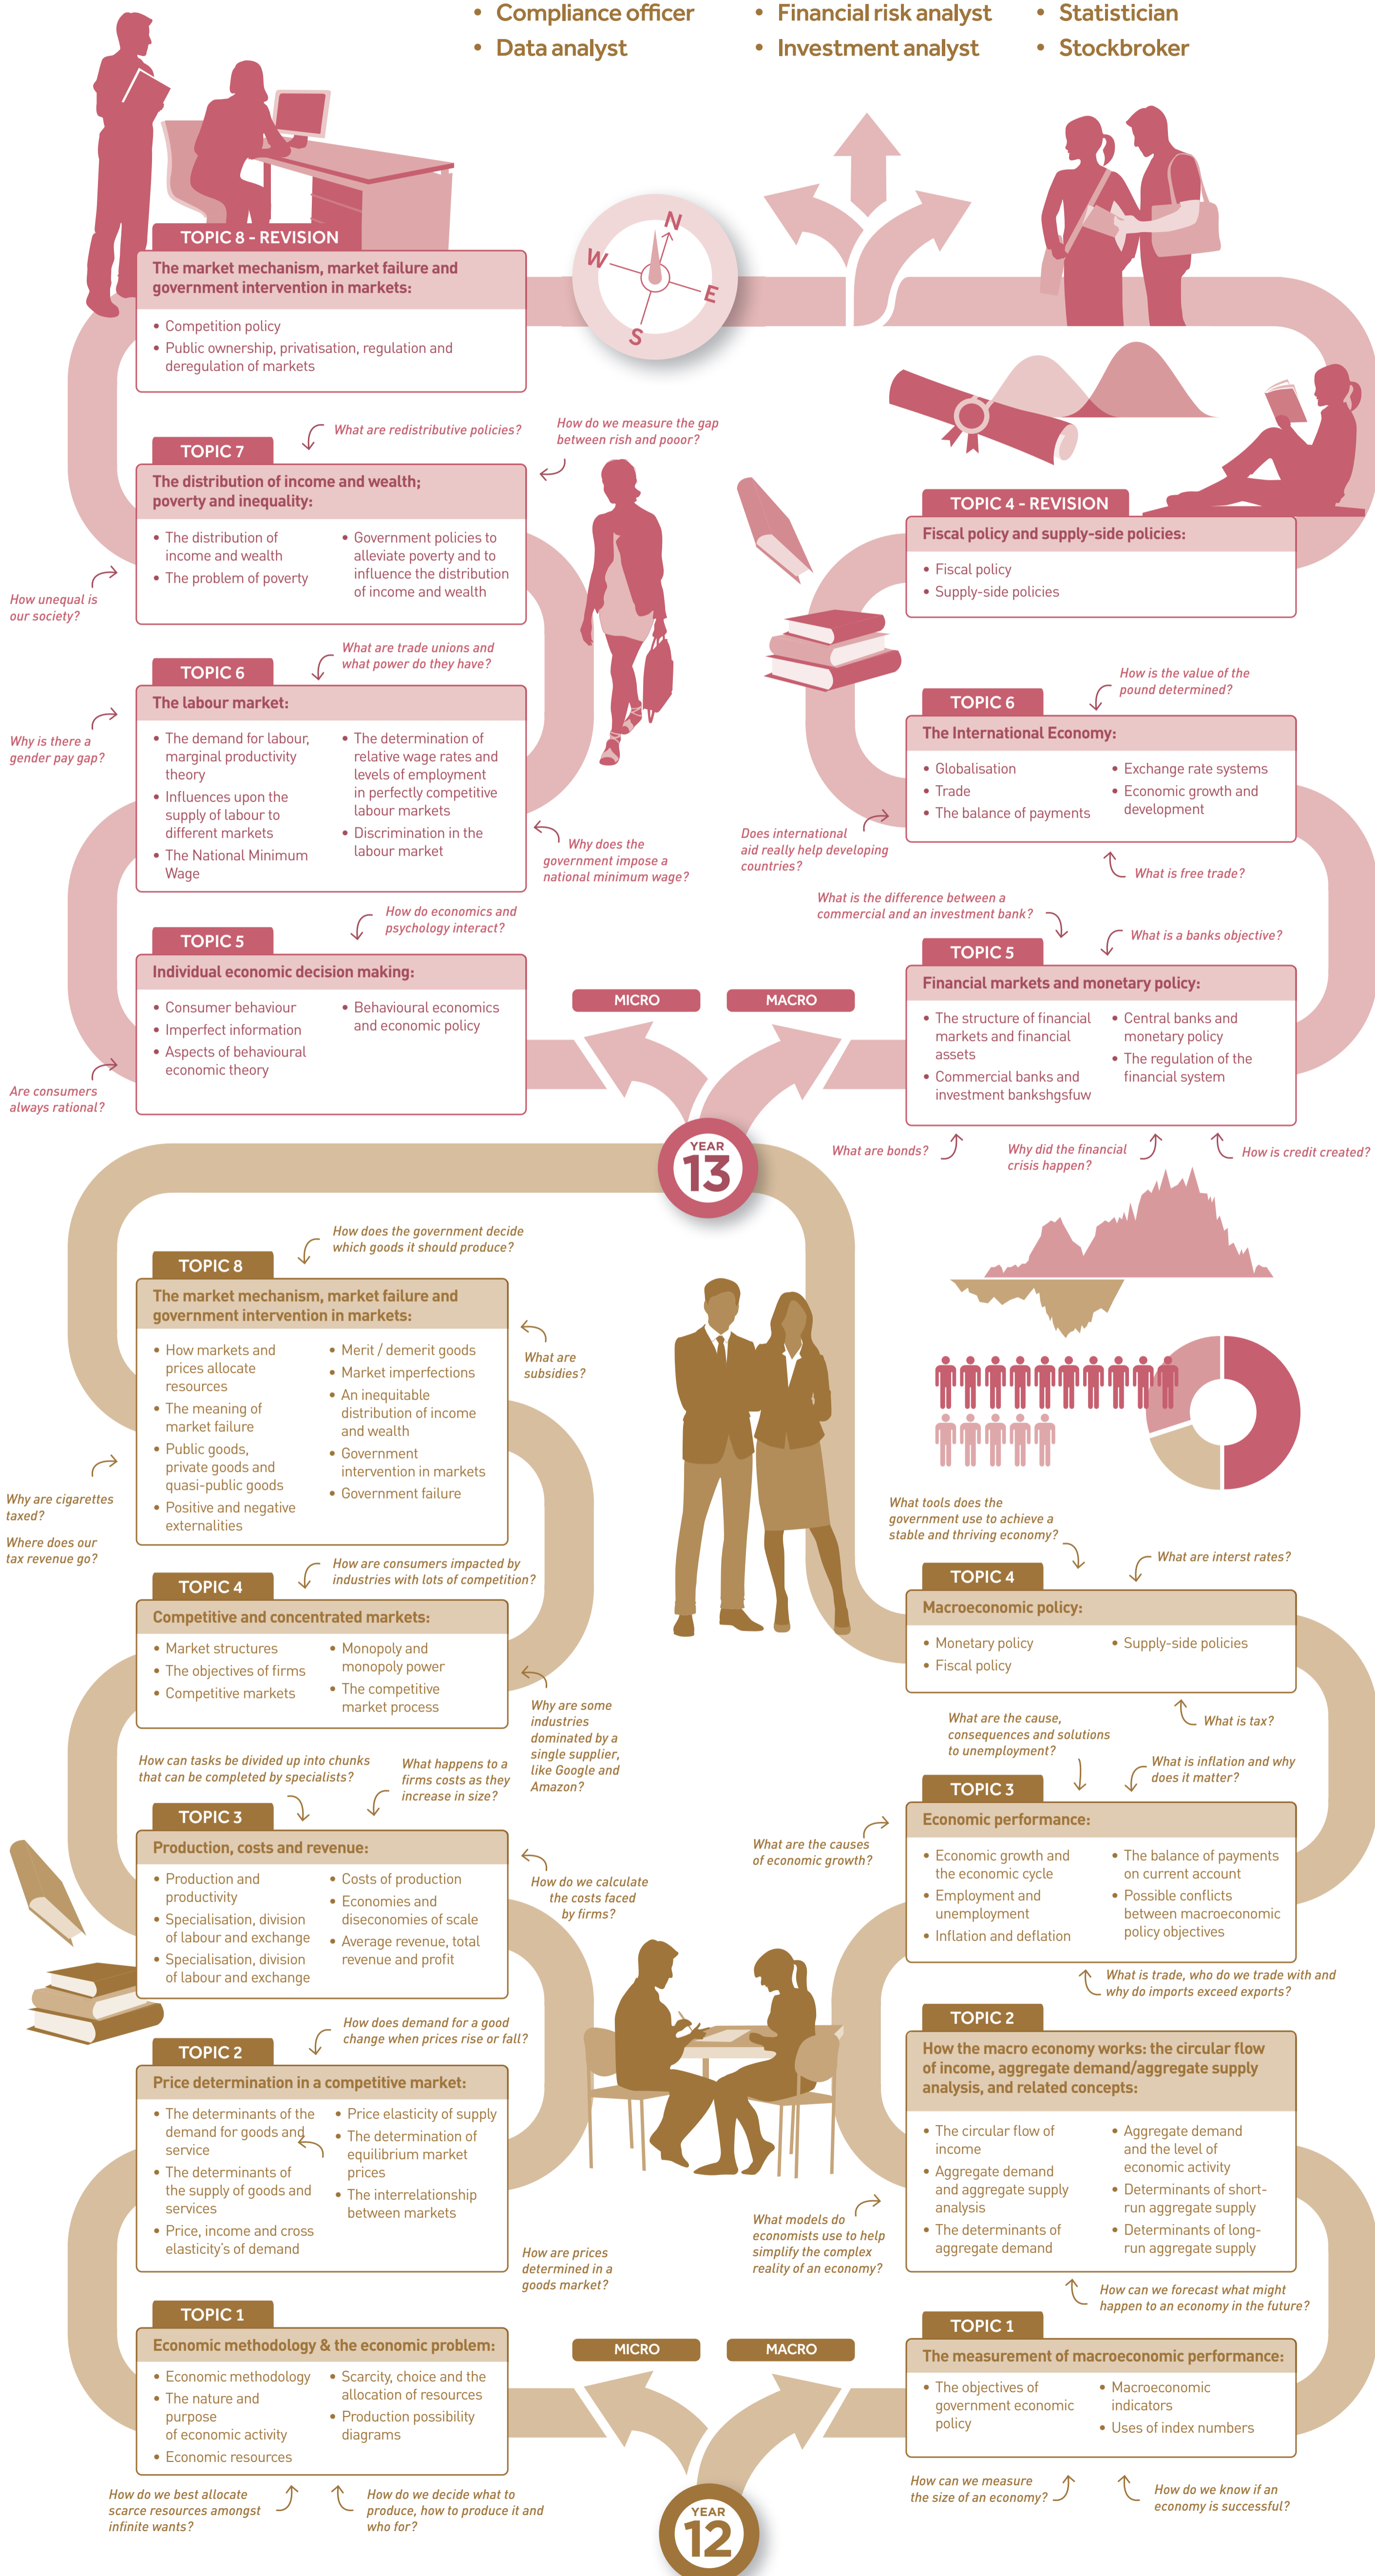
• Compliance officer
• Data analyst
• Financial risk analyst
• Investment analyst
• Statistician
• Stockbroker

N W E S

TOPIC 8 - REVISION
The market mechanism, market failure and government intervention in markets:
• Competition policy
• Public ownership, privatisation, regulation and deregulation of markets

What are redistributive policies?
How do we measure the gap between rish and poor?

TOPIC 7
The distribution of income and wealth; poverty and inequality:
• The distribution of income and wealth
• The problem of poverty
• Government policies to alleviate poverty and to influence the distribution of income and wealth

How unequal is our society?

What are trade unions and what power do they have?

TOPIC 6
The labour market:
• The demand for labour, marginal productivity theory
• Influences upon the supply of labour to different markets
• The National Minimum Wage
• The determination of relative wage rates and levels of employment in perfectly competitive labour markets
• Discrimination in the labour market

Why is there a gender pay gap?
Why does the government impose a national minimum wage?

How do economics and psychology interact?

TOPIC 5
Individual economic decision making:
• Consumer behaviour
• Imperfect information
• Aspects of behavioural economic theory
• Behavioural economics and economic policy

Are consumers always rational?

TOPIC 4 - REVISION
Fiscal policy and supply-side policies:
• Fiscal policy
• Supply-side policies

How is the value of the pound determined?

TOPIC 6
The International Economy:
• Globalisation
• Trade
• The balance of payments
• Exchange rate systems
• Economic growth and development

Does international aid really help developing countries?
What is free trade?
What is the difference between a commercial and an investment bank?
What is a banks objective?

TOPIC 5
Financial markets and monetary policy:
• The structure of financial markets and financial assets
• Commercial banks and investment bankshgsfuw
• Central banks and monetary policy
• The regulation of the financial system

MICRO
MACRO

What are bonds?
Why did the financial crisis happen?
How is credit created?

YEAR 13

How does the government decide which goods it should produce?

TOPIC 8
The market mechanism, market failure and government intervention in markets:
• How markets and prices allocate resources
• The meaning of market failure
• Public goods, private goods and quasi-public goods
• Positive and negative externalities
• Merit / demerit goods
• Market imperfections
• An inequitable distribution of income and wealth
• Government intervention in markets
• Government failure

What are subsidies?
Why are cigarettes taxed?
Where does our tax revenue go?

How are consumers impacted by industries with lots of competition?

TOPIC 4
Competitive and concentrated markets:
• Market structures
• The objectives of firms
• Competitive markets
• Monopoly and monopoly power
• The competitive market process

Why are some industries dominated by a single supplier, like Google and Amazon?

How can tasks be divided up into chunks that can be completed by specialists?
What happens to a firms costs as they increase in size?

TOPIC 3
Production, costs and revenue:
• Production and productivity
• Specialisation, division of labour and exchange
• Specialisation, division of labour and exchange
• Costs of production
• Economies and diseconomies of scale
• Average revenue, total revenue and profit

How do we calculate the costs faced by firms?

How does demand for a good change when prices rise or fall?

TOPIC 2
Price determination in a competitive market:
• The determinants of the demand for goods and service
• The determinants of the supply of goods and services
• Price, income and cross elasticity's of demand
• Price elasticity of supply
• The determination of equilibrium market prices
• The interrelationship between markets

How are prices determined in a goods market?

TOPIC 1
Economic methodology & the economic problem:
• Economic methodology
• The nature and purpose of economic activity
• Economic resources
• Scarcity, choice and the allocation of resources
• Production possibility diagrams

How do we best allocate scarce resources amongst infinite wants?
How do we decide what to produce, how to produce it and who for?

What tools does the government use to achieve a stable and thriving economy?
What are interst rates?

TOPIC 4
Macroeconomic policy:
• Monetary policy
• Fiscal policy
• Supply-side policies

What are the cause, consequences and solutions to unemployment?
What is tax?
What is inflation and why does it matter?

TOPIC 3
Economic performance:
• Economic growth and the economic cycle
• Employment and unemployment
• Inflation and deflation
• The balance of payments on current account
• Possible conflicts between macroeconomic policy objectives

What are the causes of economic growth?
What is trade, who do we trade with and why do imports exceed exports?

TOPIC 2
How the macro economy works: the circular flow of income, aggregate demand/aggregate supply analysis, and related concepts:
• The circular flow of income
• Aggregate demand and aggregate supply analysis
• The determinants of aggregate demand
• Aggregate demand and the level of economic activity
• Determinants of short-run aggregate supply
• Determinants of long-run aggregate supply

What models do economists use to help simplify the complex reality of an economy?
How can we forecast what might happen to an economy in the future?

TOPIC 1
The measurement of macroeconomic performance:
• The objectives of government economic policy
• Macroeconomic indicators
• Uses of index numbers

MICRO
MACRO

How can we measure the size of an economy?
How do we know if an economy is successful?

YEAR 12